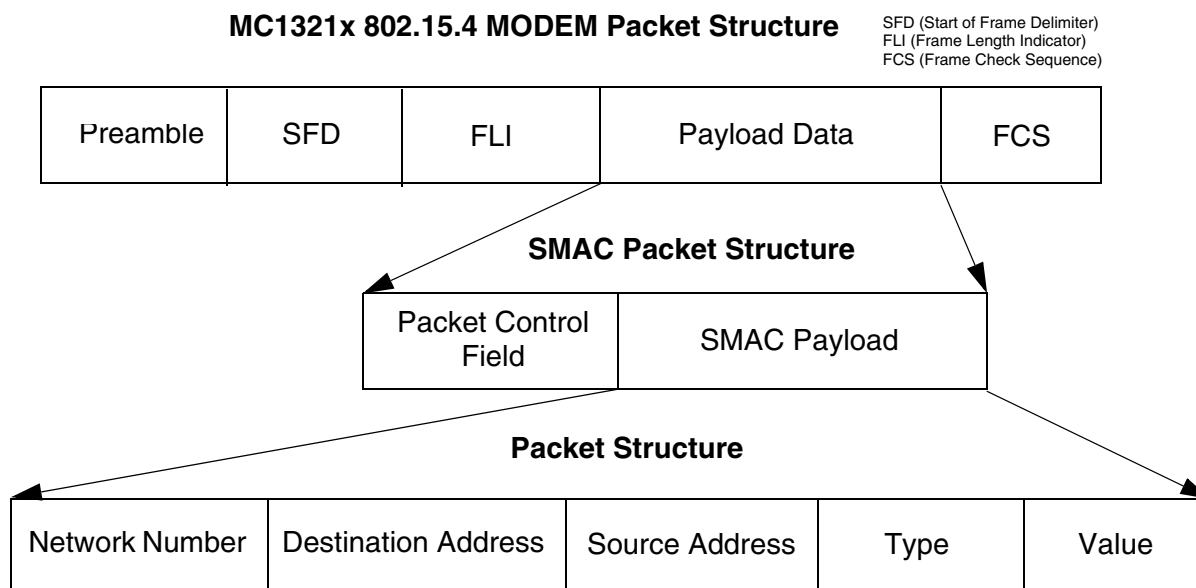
MC1321x 802.15.4 MODEM Packet Structure

SFD (Start of Frame Delimiter)
FLI (Frame Length Indicator)
FCS (Frame Check Sequence)

| Preamble | SFD | FLI | Payload Data | FCS |
|---|---|---|---|---|

SMAC Packet Structure

| Packet Control Field | SMAC Payload |
|---|---|

Packet Structure

| Network Number | Destination Address | Source Address | Type | Value |
|---|---|---|---|---|